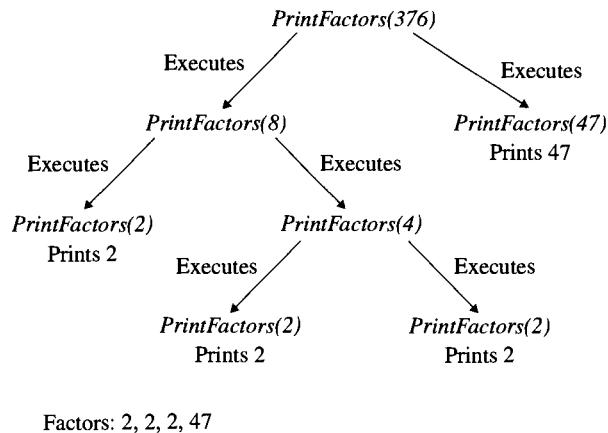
PrintFactors(376)

Executes

Executes

PrintFactors(8)

PrintFactors(47)
Prints 47

Executes

Executes

PrintFactors(2)
Prints 2

PrintFactors(4)

Executes

Executes

PrintFactors(2)
Prints 2

PrintFactors(2)
Prints 2

Factors: 2, 2, 2, 47